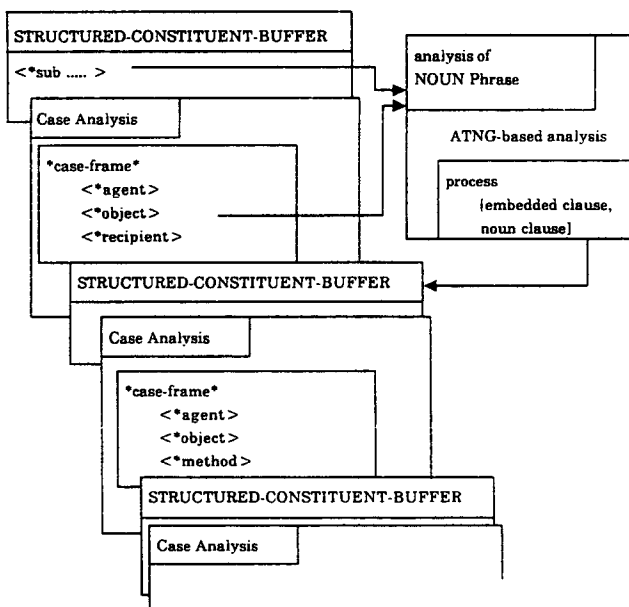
STRUCTURED-CONSTITUENT-BUFFER

<*sub ..... >

Case Analysis

*case-frame*
<*agent>
<*object>
<*recipient>

analysis of NOUN Phrase

ATNG-based analysis

process
{embedded clause, noun clause]

STRUCTURED-CONSTITUENT-BUFFER

Case Analysis

*case-frame*
<*agent>
<*object>
<*method>

STRUCTURED-CONSTITUENT-BUFFER

Case Analysis